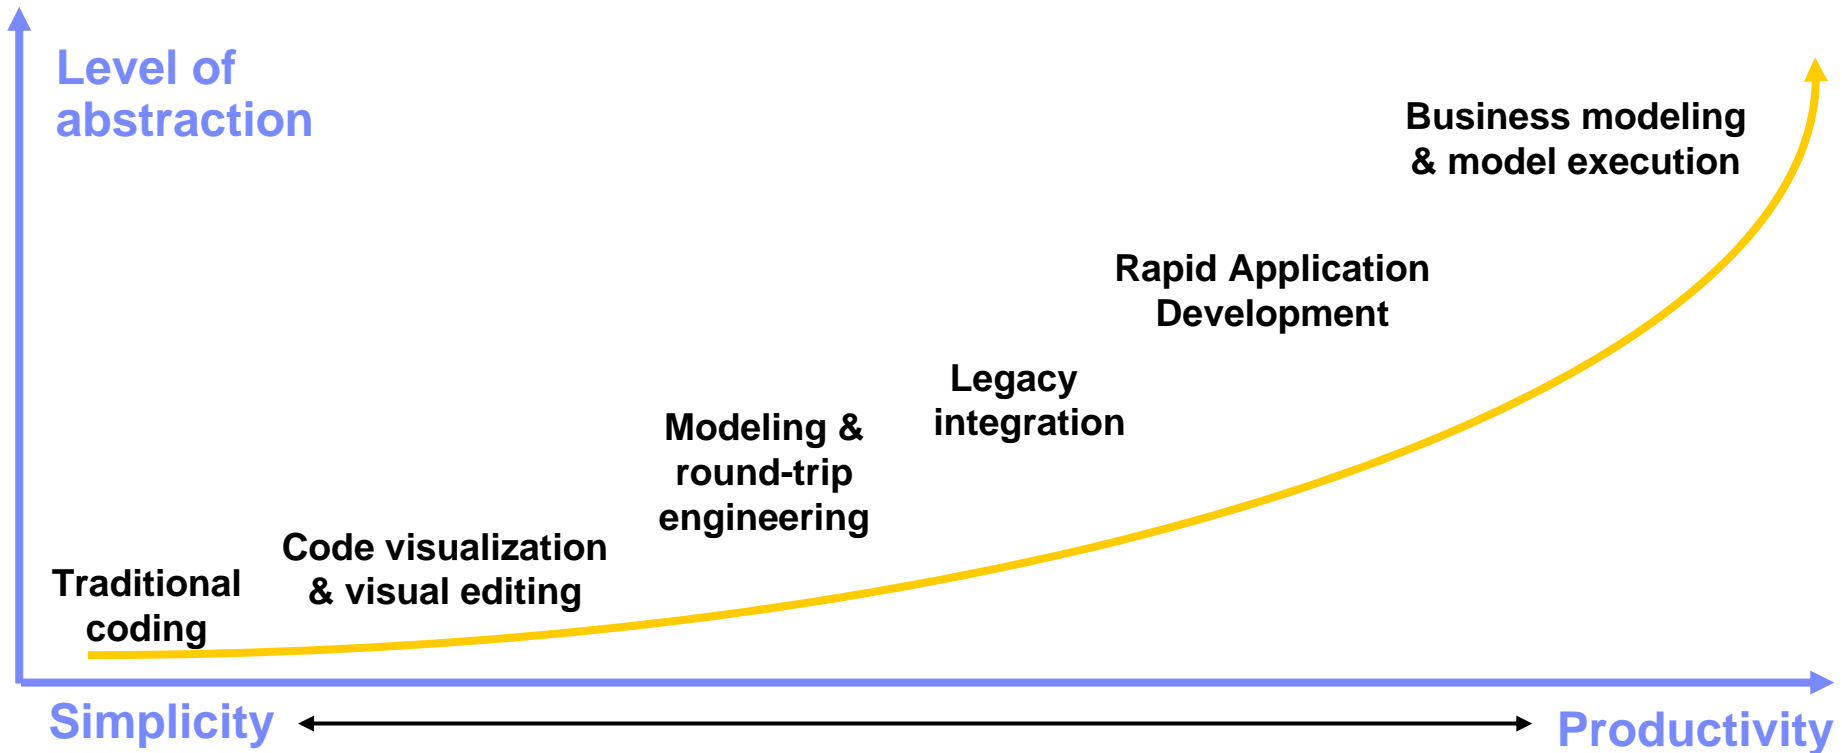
Level of abstraction

Business modeling & model execution

Rapid Application Development

Legacy integration

Modeling & round-trip engineering

Code visualization & visual editing

Traditional coding

Simplicity

Productivity